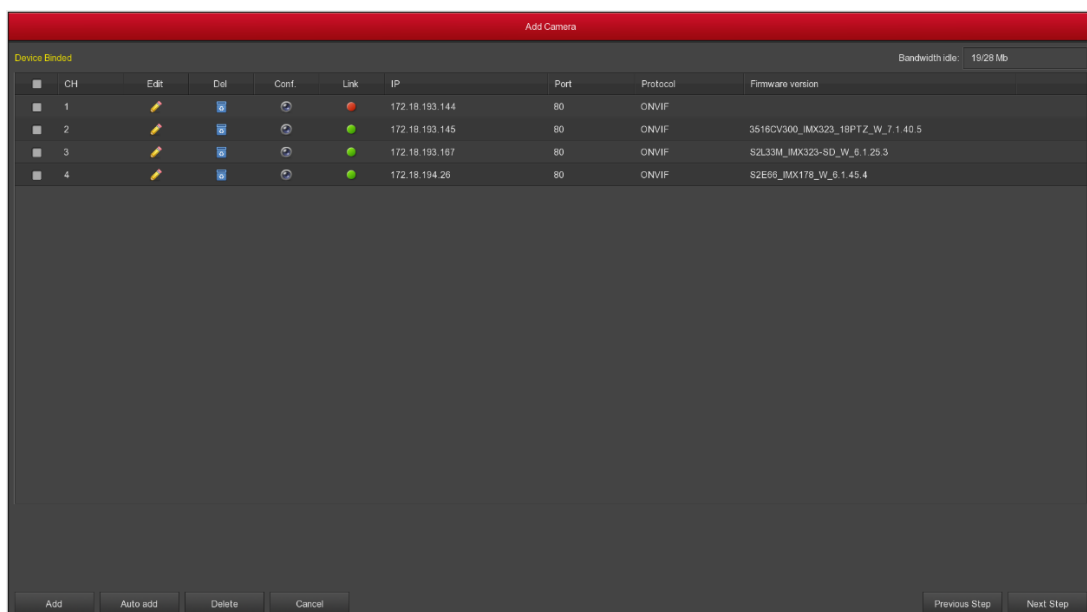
Add Camera

Device Binded

Bandwidth idle: 19/28 Mb

| | CH | Edit | Del | Conf. | Link | IP | Port | Protocol | Firmware version |
|---|---|---|---|---|---|---|---|---|---|
| | 1 | | | | | 172.18.193.144 | 80 | ONVIF | |
| | 2 | | | | | 172.18.193.145 | 80 | ONVIF | 3516CV300_IMX323_18PTZ_W_7.1.40.5 |
| | 3 | | | | | 172.18.193.167 | 80 | ONVIF | S2L33M_IMX323-SD_W_6.1.25.3 |
| | 4 | | | | | 172.18.194.26 | 80 | ONVIF | S2E66_IMX178_W_6.1.45.4 |

Add
Auto add
Delete
Cancel
Previous Step
Next Step